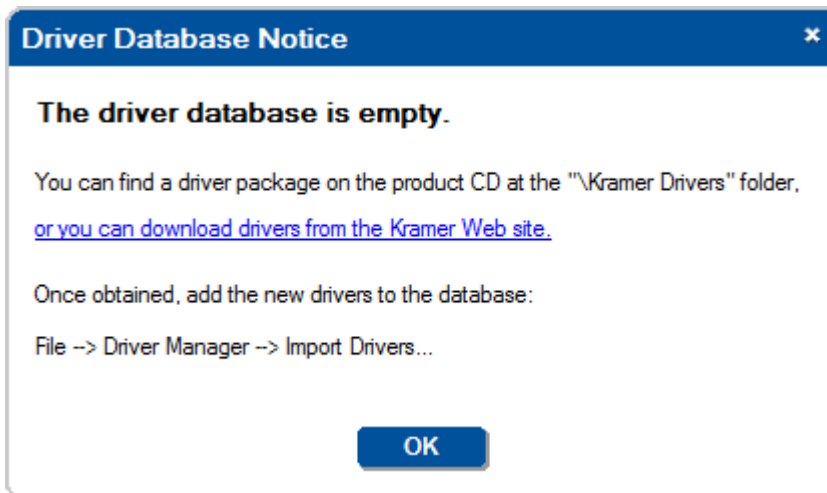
Driver Database Notice

×

The driver database is empty.

You can find a driver package on the product CD at the "\Kramer Drivers" folder,

or you can download drivers from the Kramer Web site.

Once obtained, add the new drivers to the database:

File --> Driver Manager --> Import Drivers...

OK